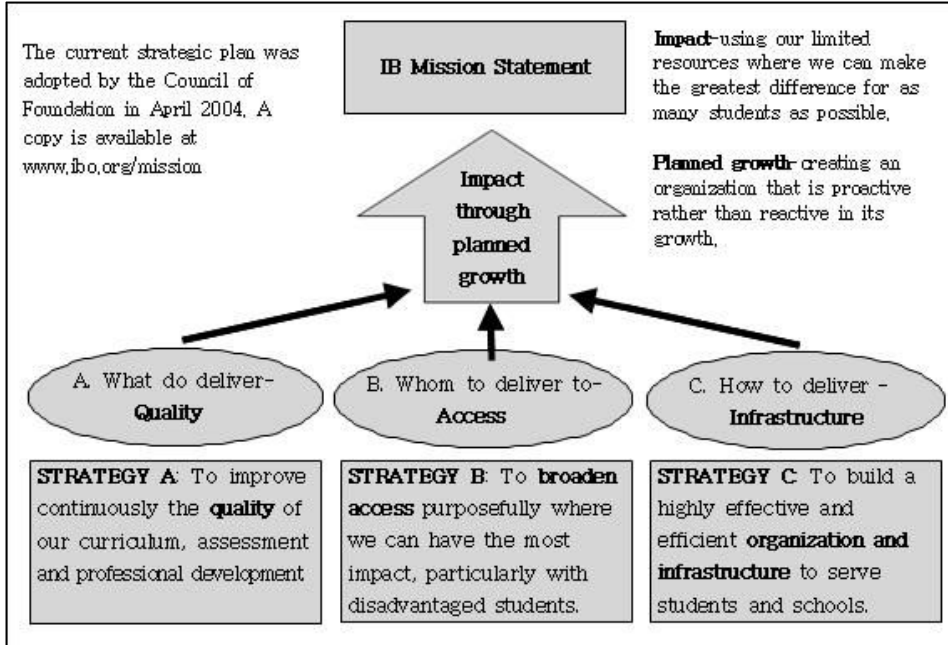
The current strategic plan was adopted by the Council of Foundation in April 2004. A copy is available at www.ibo.org/mission

IB Mission Statement

Impact-using our limited resources where we can make the greatest difference for as many students as possible.

Planned growth-creating an organization that is proactive rather than reactive in its growth.

Impact through planned growth

A. What do deliver-Quality

B. Whom to deliver to-Access

C. How to deliver - Infrastructure

STRATEGY A: To improve continuously the quality of our curriculum, assessment and professional development

STRATEGY B: To broaden access purposefully where we can have the most impact, particularly with disadvantaged students.

STRATEGY C: To build a highly effective and efficient organization and infrastructure to serve students and schools.